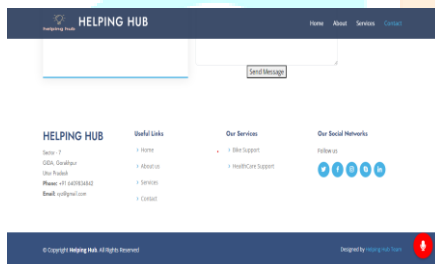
Helping Hub HELPING HUB

Home About Services Contact

Send Message

HELPING HUB

Sector - 7
GIDA, Gorakhpur
Uttar Pradesh
Phone: +91 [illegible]
Email: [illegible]@gmail.com

Useful Links

Home
About us
Services
Contact

Our Services

Bike Support
HealthCare Support

Our Social Networks

Follow us

© Copyright Helping Hub. All Rights Reserved

Designed by Helping Hub Team